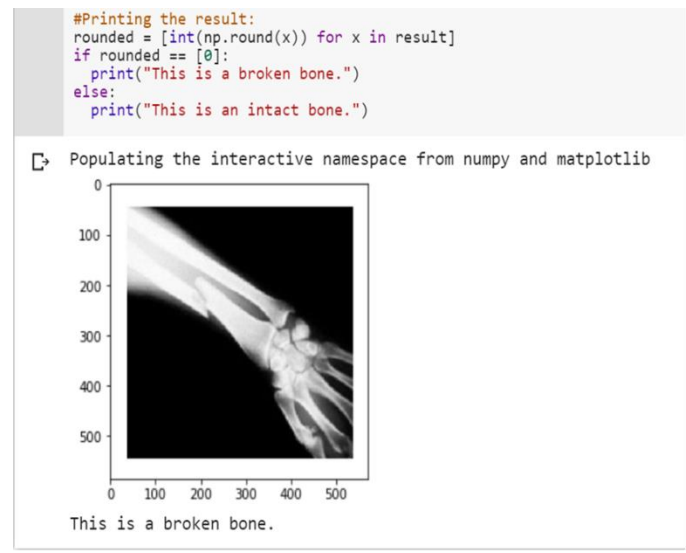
#Printing the result:
rounded = [int(np.round(x)) for x in result]
if rounded == [0]:
  print("This is a broken bone.")
else:
  print("This is an intact bone.")

Populating the interactive namespace from numpy and matplotlib

0
100
200
300
400
500
0 100 200 300 400 500

This is a broken bone.